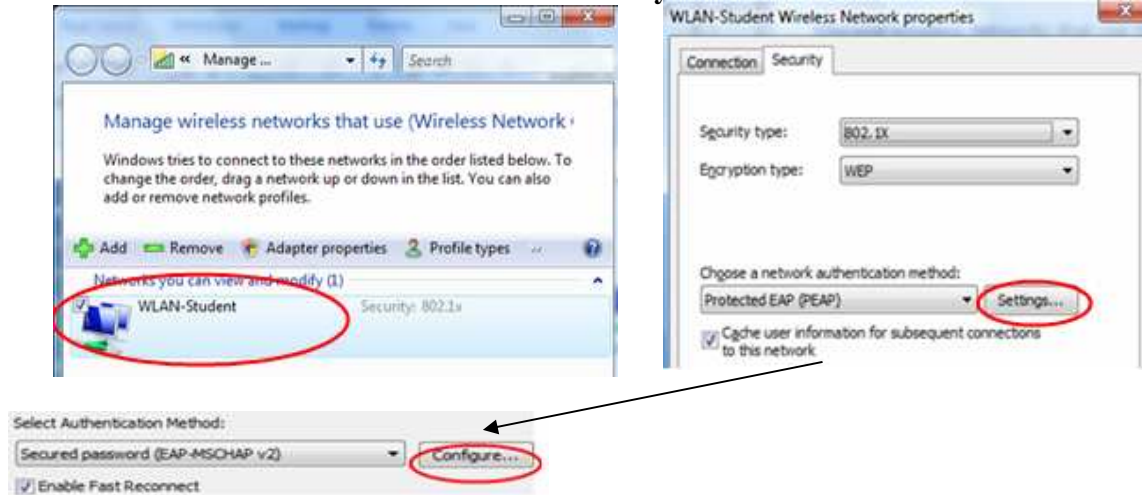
Manage ...
Search

Manage wireless networks that use (Wireless Network

Windows tries to connect to these networks in the order listed below. To change the order, drag a network up or down in the list. You can also add or remove network profiles.

Add Remove Adapter properties Profile types

Networks you can view and modify (1)

WLAN-Student Security: 802.1x

WLAN-Student Wireless Network properties

Connection Security

Security type: 802.1X
Encryption type: WEP

Choose a network authentication method:
Protected EAP (PEAP) Settings...
Cache user information for subsequent connections to this network

Select Authentication Method:
Secured password (EAP-MSCHAP v2) Configure...
Enable Fast Reconnect